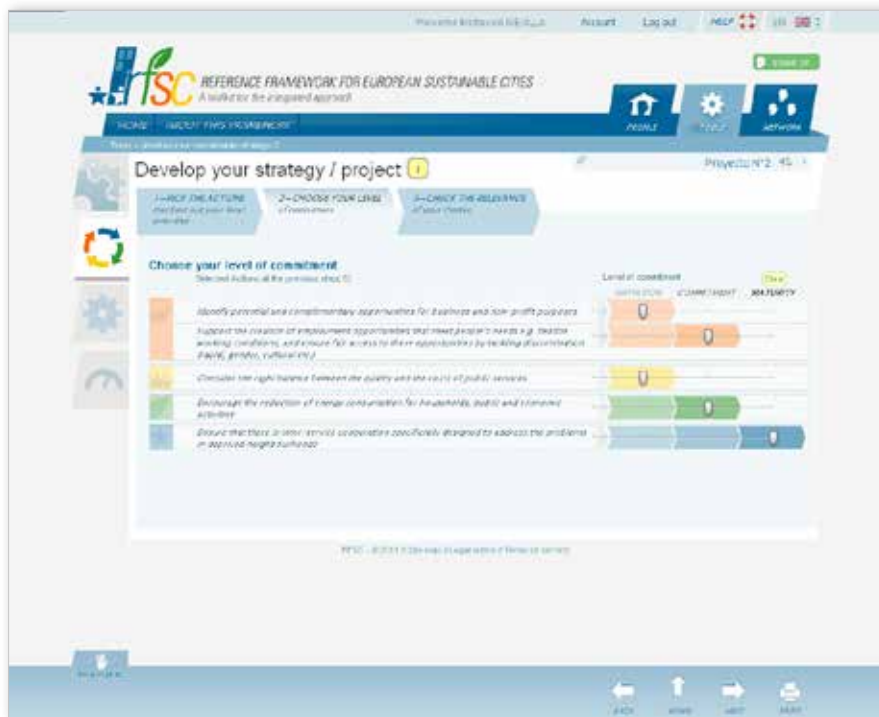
Account Log out HELP EN

rfsc

REFERENCE FRAMEWORK FOR EUROPEAN SUSTAINABLE CITIES
A toolkit for the integrated approach

HOME ABOUT THIS FRAMEWORK

PROFILE TOOLS NETWORK

Develop your strategy / project

Proyecto N°2

1 - PICK THE ACTIONS
2 - CHOOSE YOUR LEVEL of commitment
3 - CHECK THE RELEVANCE

Choose your level of commitment
Selected Actions at the previous step

Level of commitment

Identify potential and complementary opportunities for business and non-profit purposes

Support the creation of employment opportunities that meet people's needs e.g. flexible working conditions, and ensure fair access to these opportunities by tackling discrimination (racial, gender, cultural etc.)

Consider the right balance between the quality and the costs of public services

Encourage the reduction of energy consumption for households, public and economic activities

Ensure that there is inter-service cooperation specifically designed to address the problems in deprived neighbourhoods

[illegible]